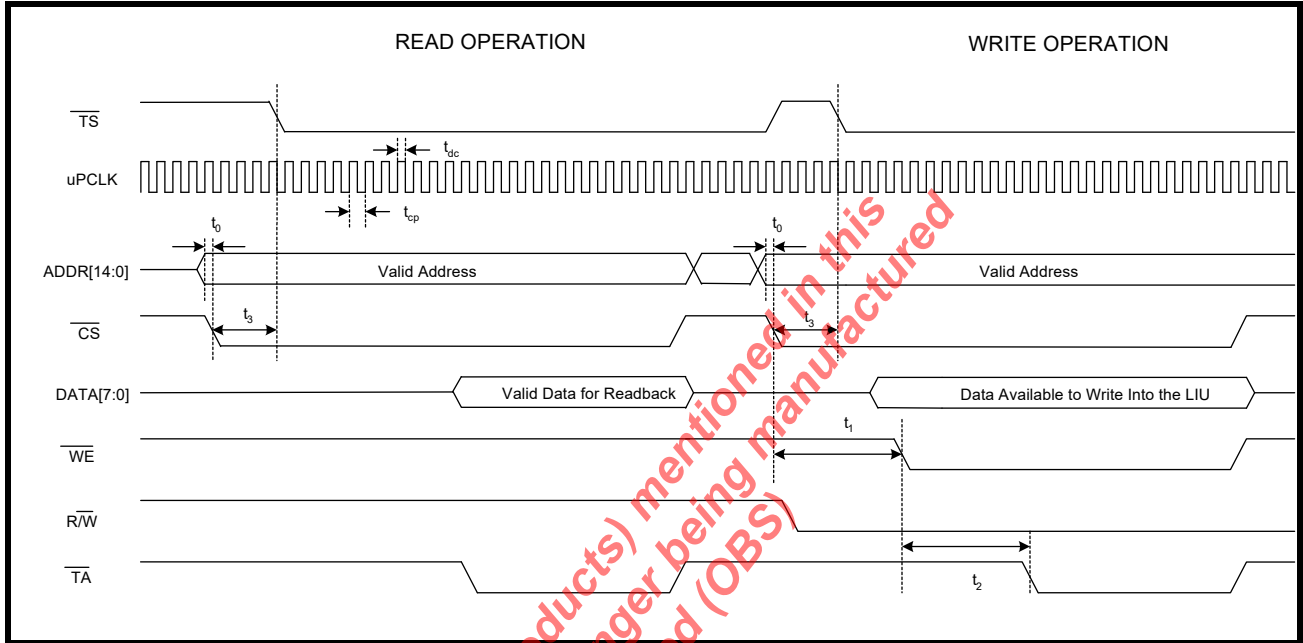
READ OPERATION

WRITE OPERATION

$\overline{TS}$

$t_{dc}$

uPCLK

$t_{cp}$

$t_0$

$t_0$

ADDR[14:0]

Valid Address

Valid Address

$\overline{CS}$

$t_3$

$t_3$

DATA[7:0]

Valid Data for Readback

Data Available to Write Into the LIU

$t_1$

$\overline{WE}$

$R/\overline{W}$

$\overline{TA}$

$t_2$

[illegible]oducts) mentioned in this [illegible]nger being manufactured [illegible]d (OBS)